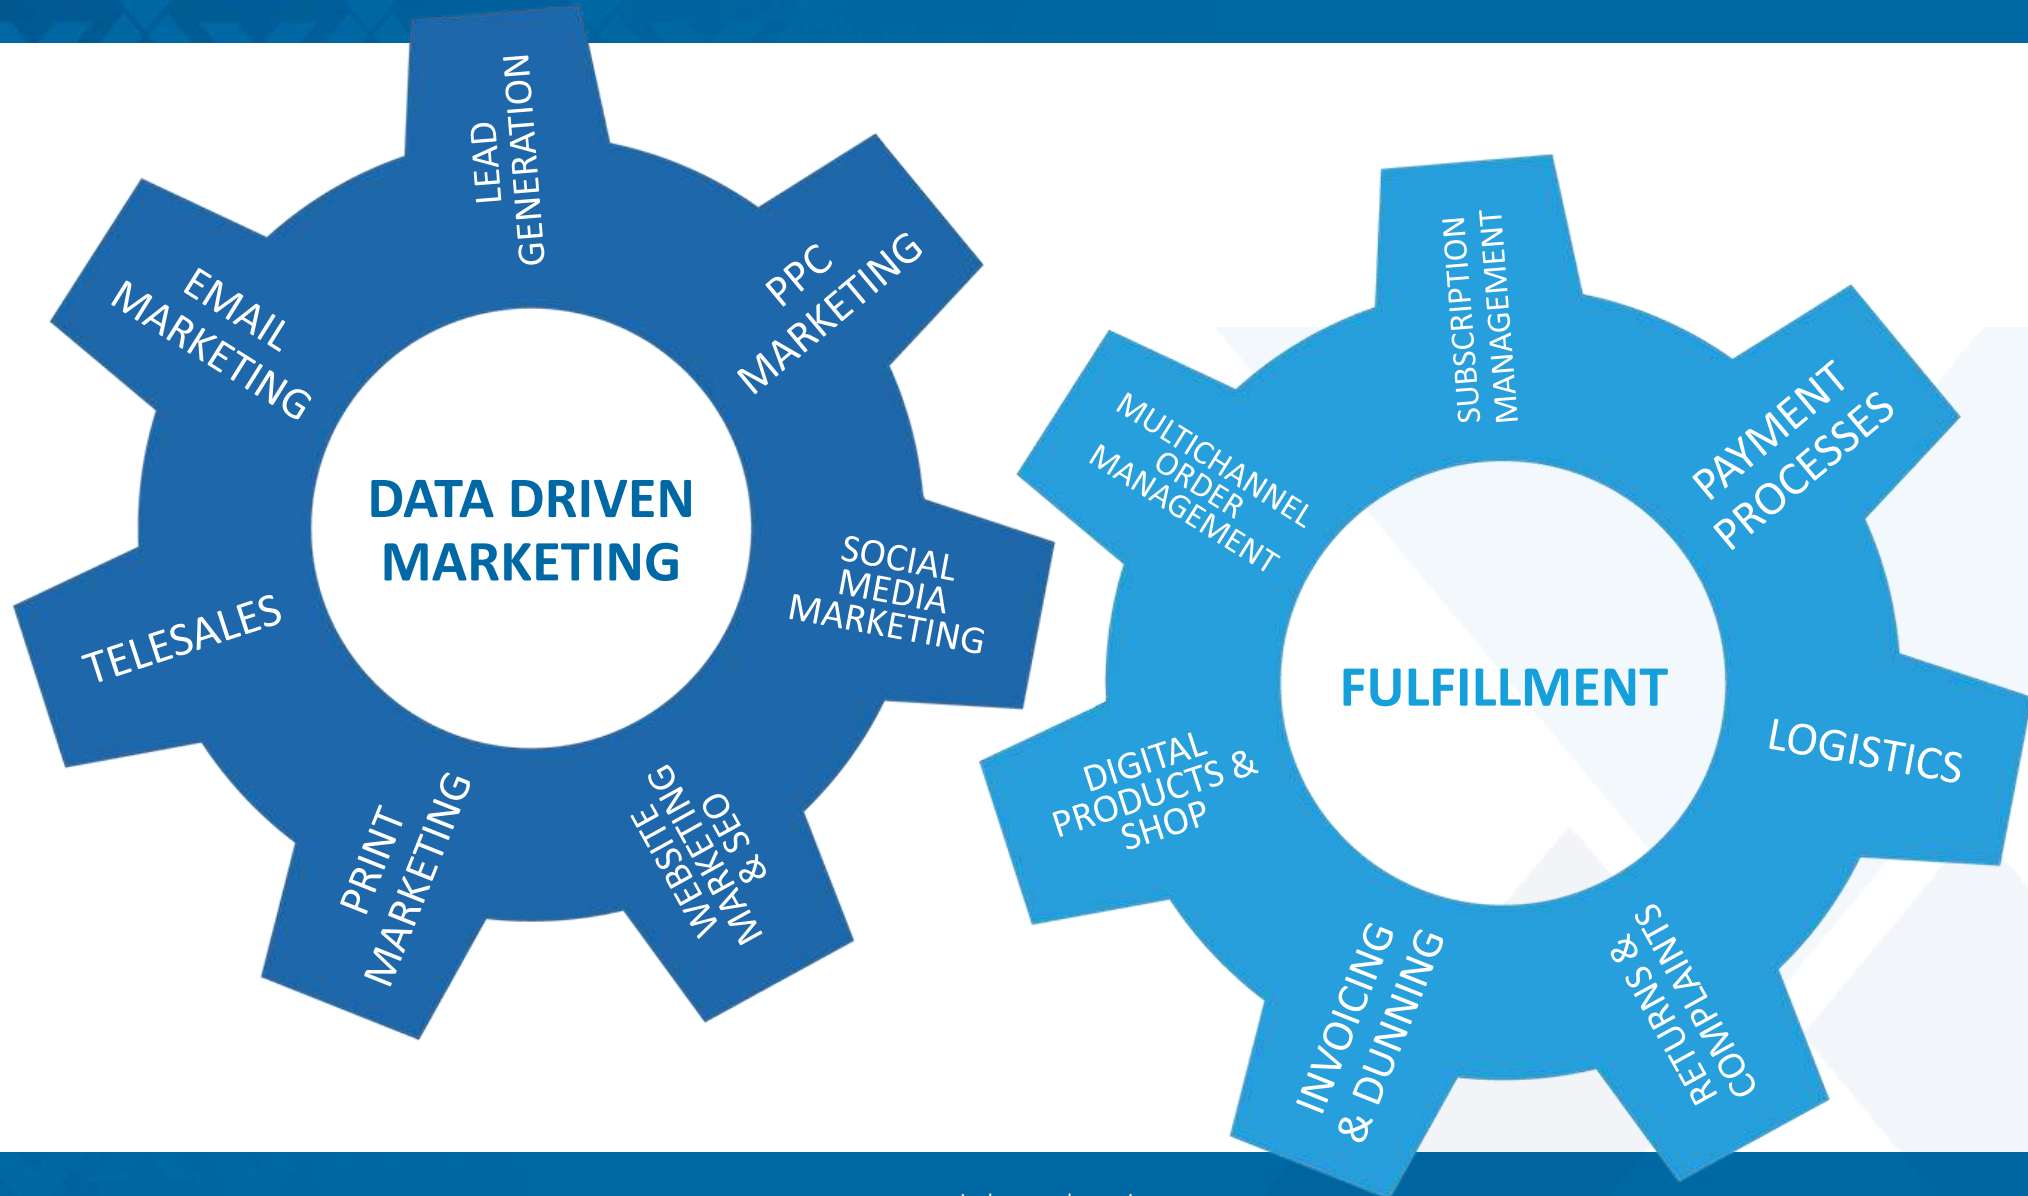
LEAD GENERATION

PPC MARKETING

SOCIAL MEDIA MARKETING

WEBSITE MARKETING & SEO

PRINT MARKETING

TELESALES

EMAIL MARKETING

DATA DRIVEN MARKETING

SUBSCRIPTION MANAGEMENT

PAYMENT PROCESSES

LOGISTICS

RETURNS & COMPLAINTS

INVOICING & DUNNING

DIGITAL PRODUCTS & SHOP

MULTICHANNEL ORDER MANAGEMENT

FULFILLMENT